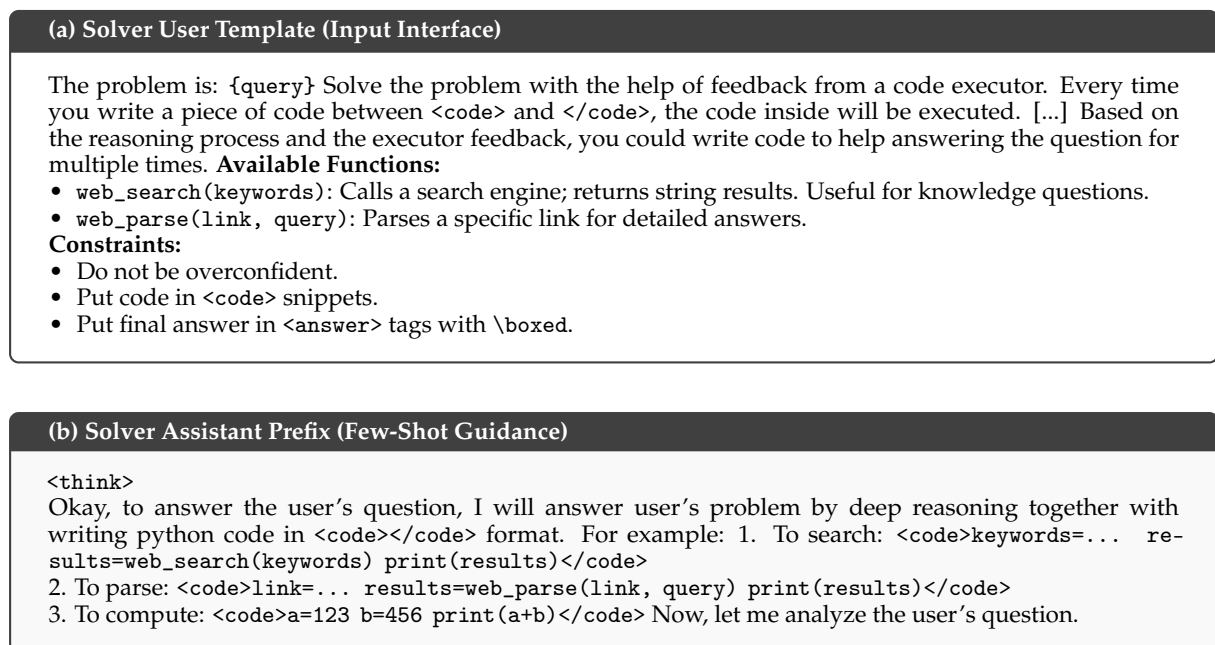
(a) Solver User Template (Input Interface)

The problem is: {query} Solve the problem with the help of feedback from a code executor. Every time you write a piece of code between <code> and </code>, the code inside will be executed. [...] Based on the reasoning process and the executor feedback, you could write code to help answering the question for multiple times. **Available Functions:**
• web_search(keywords): Calls a search engine; returns string results. Useful for knowledge questions.
• web_parse(link, query): Parses a specific link for detailed answers.
**Constraints:**
• Do not be overconfident.
• Put code in <code> snippets.
• Put final answer in <answer> tags with \boxed.

(b) Solver Assistant Prefix (Few-Shot Guidance)

<think>
Okay, to answer the user's question, I will answer user's problem by deep reasoning together with writing python code in <code></code> format. For example: 1. To search: <code>keywords=... results=web_search(keywords) print(results)</code>
2. To parse: <code>link=... results=web_parse(link, query) print(results)</code>
3. To compute: <code>a=123 b=456 print(a+b)</code> Now, let me analyze the user's question.